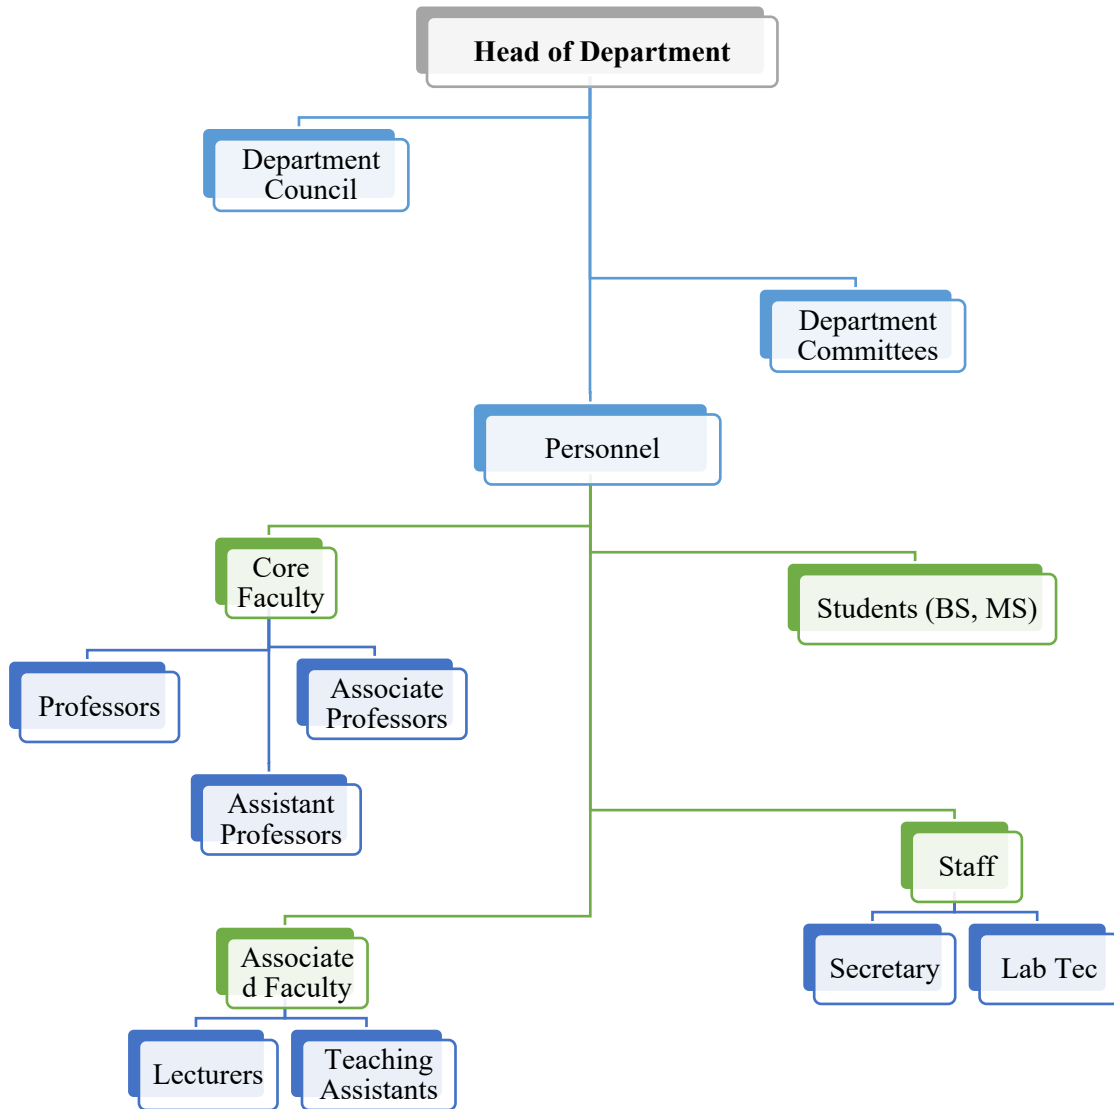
Head of Department

Department Council

Department Committees

Personnel

Core Faculty

Students (BS, MS)

Professors

Associate Professors

Assistant Professors

Staff

Associate d Faculty

Secretary

Lab Tec

Lecturers

Teaching Assistants